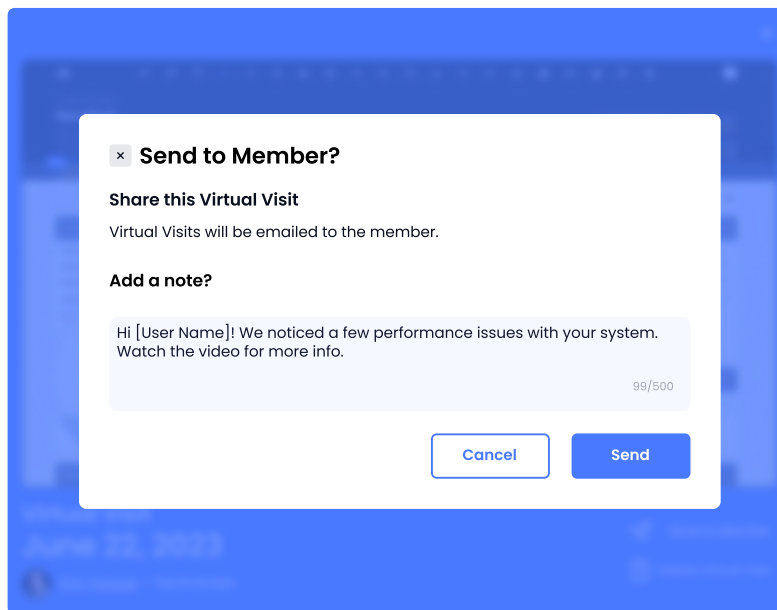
×

Send to Member?

Share this Virtual Visit

Virtual Visits will be emailed to the member.

Add a note?

Hi [User Name]! We noticed a few performance issues with your system. Watch the video for more info.

99/500

Cancel

Send

Virtual Visit

June 22, 2023